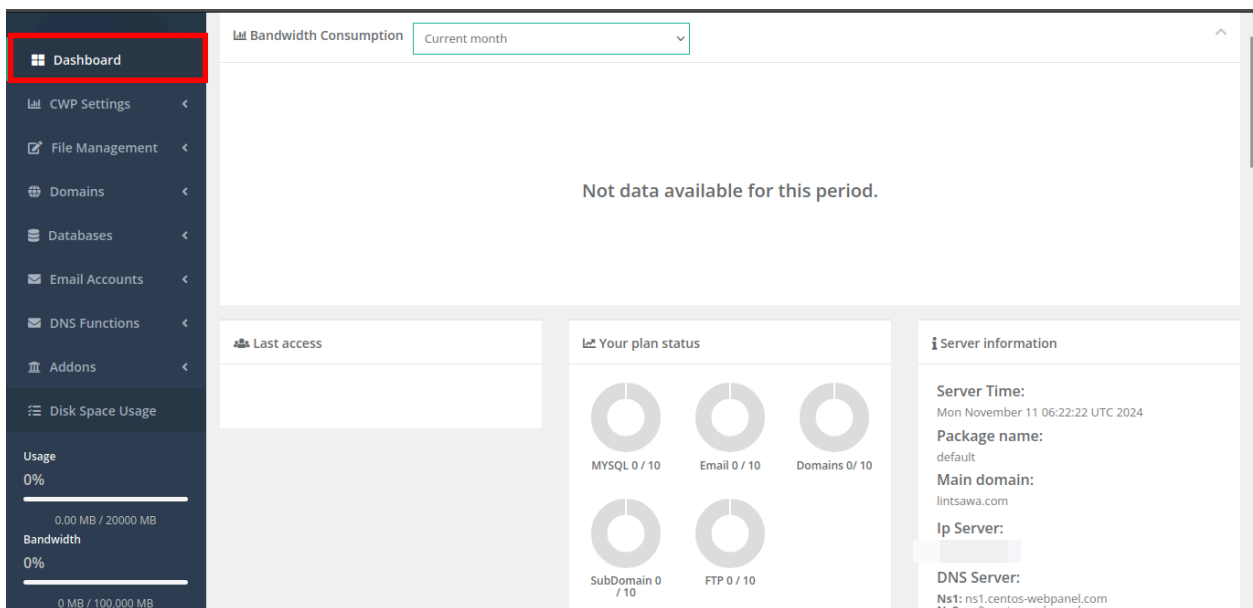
Dashboard
CWP Settings
File Management
Domains
Databases
Email Accounts
DNS Functions
Addons
Disk Space Usage
Usage
0%
0.00 MB / 20000 MB
Bandwidth
0%
0 MB / 100,000 MB

Bandwidth Consumption
Current month

Not data available for this period.

Last access

Your plan status
MYSQL 0 / 10
Email 0 / 10
Domains 0/ 10
SubDomain 0 / 10
FTP 0 / 10

Server information
Server Time:
Mon November 11 06:22:22 UTC 2024
Package name:
default
Main domain:
lintsawa.com
Ip Server:
DNS Server:
Ns1: ns1.centos-webpanel.com
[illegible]